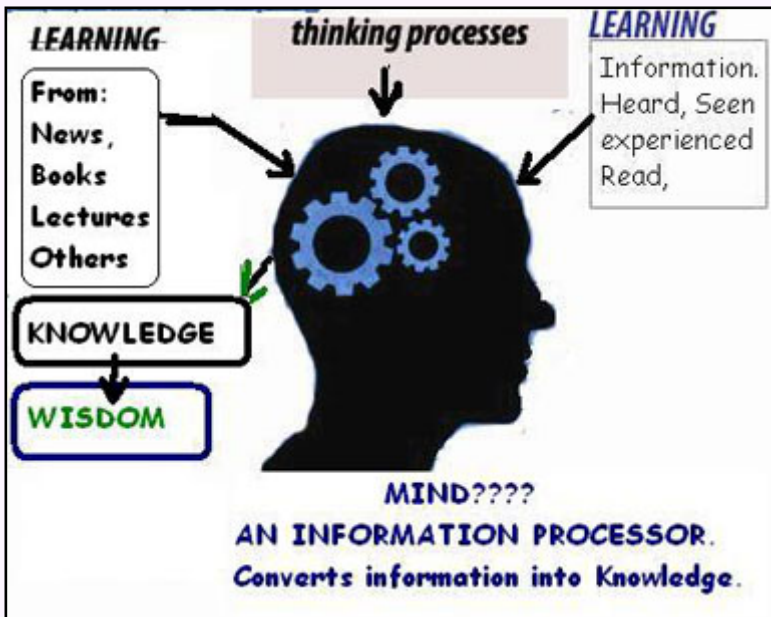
LEARNING

From:
News,
Books
Lectures
Others

thinking processes

LEARNING

Information.
Heard, Seen
experienced
Read,

KNOWLEDGE

WISDOM

MIND????
AN INFORMATION PROCESSOR.
Converts information into Knowledge.